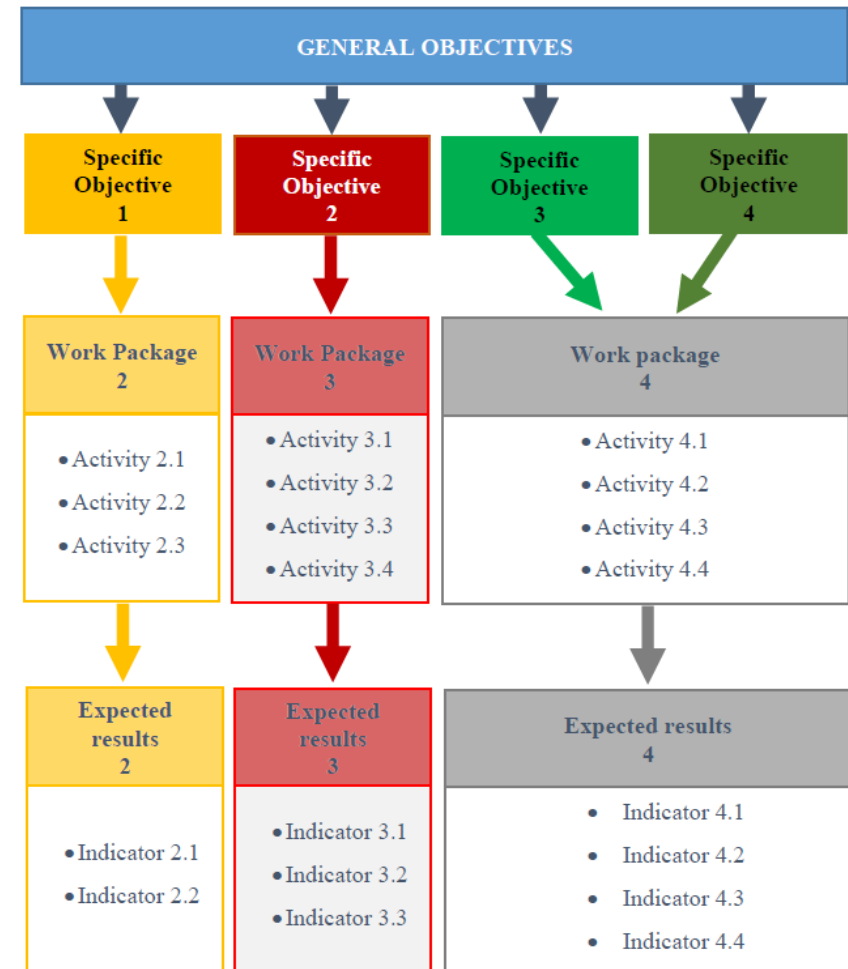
GENERAL OBJECTIVES

Specific Objective 1

Specific Objective 2

Specific Objective 3

Specific Objective 4

Work Package 2

- Activity 2.1
- Activity 2.2
- Activity 2.3

Work Package 3

- Activity 3.1
- Activity 3.2
- Activity 3.3
- Activity 3.4

Work package 4

- Activity 4.1
- Activity 4.2
- Activity 4.3
- Activity 4.4

Expected results 2

- Indicator 2.1
- Indicator 2.2

Expected results 3

- Indicator 3.1
- Indicator 3.2
- Indicator 3.3

Expected results 4

- Indicator 4.1
- Indicator 4.2
- Indicator 4.3
- Indicator 4.4